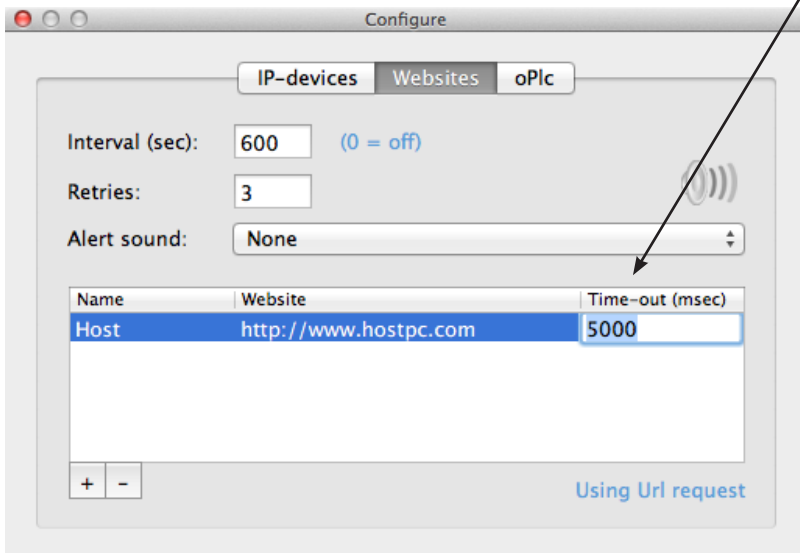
Configure

IP-devices | Websites | oPlc

Interval (sec): 600 (0 = off)

Retries: 3

Alert sound: None

| Name | Website | Time-out (msec) |
|---|---|---|
| Host | http://www.hostpc.com | 5000 |

+ -

Using Url request